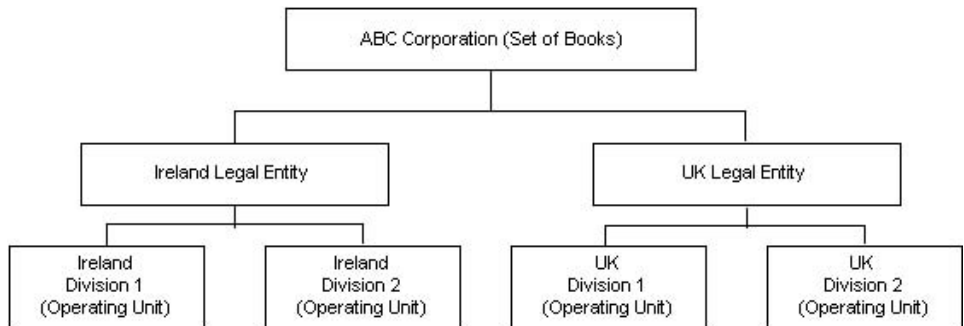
ABC Corporation (Set of Books)

Ireland Legal Entity

UK Legal Entity

Ireland Division 1 (Operating Unit)

Ireland Division 2 (Operating Unit)

UK Division 1 (Operating Unit)

UK Division 2 (Operating Unit)